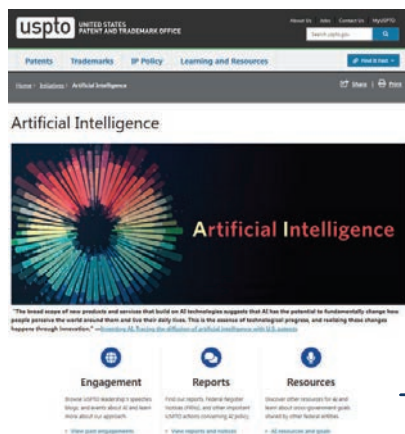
uspto UNITED STATES PATENT AND TRADEMARK OFFICE

About Us Jobs Contact Us MyUSPTO

Search uspto.gov

Patents Trademarks IP Policy Learning and Resources

Find It Fast

Home / Initiatives / Artificial Intelligence

Share Print

Artificial Intelligence

Artificial Intelligence

"The broad scope of new products and services that build on AI technologies suggests that AI has the potential to fundamentally change how people perceive the world around them and live their daily lives. This is the essence of technological progress, and realizing those changes happens through innovation." —Inventing AI: Tracing the diffusion of artificial intelligence with U.S. patents

Engagement

Browse USPTO leadership's speeches, blogs, and events about AI and learn more about our approach.

View past engagements

Reports

Find our reports, Federal Register notices (FRNs), and other important USPTO actions concerning AI policy.

View reports and notices

Resources

Discover other resources for AI and learn about cross-government goals shared by other federal entities.

All resources and goals